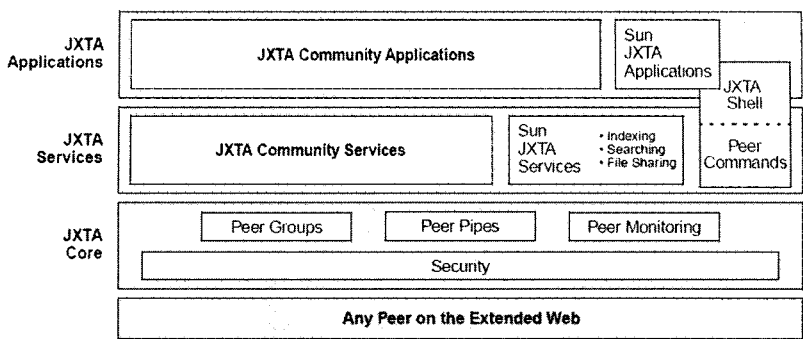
JXTA Applications

JXTA Community Applications

Sun JXTA Applications

JXTA Shell

Peer Commands

JXTA Services

JXTA Community Services

Sun JXTA Services

• Indexing
• Searching
• File Sharing

JXTA Core

Peer Groups

Peer Pipes

Peer Monitoring

Security

Any Peer on the Extended Web